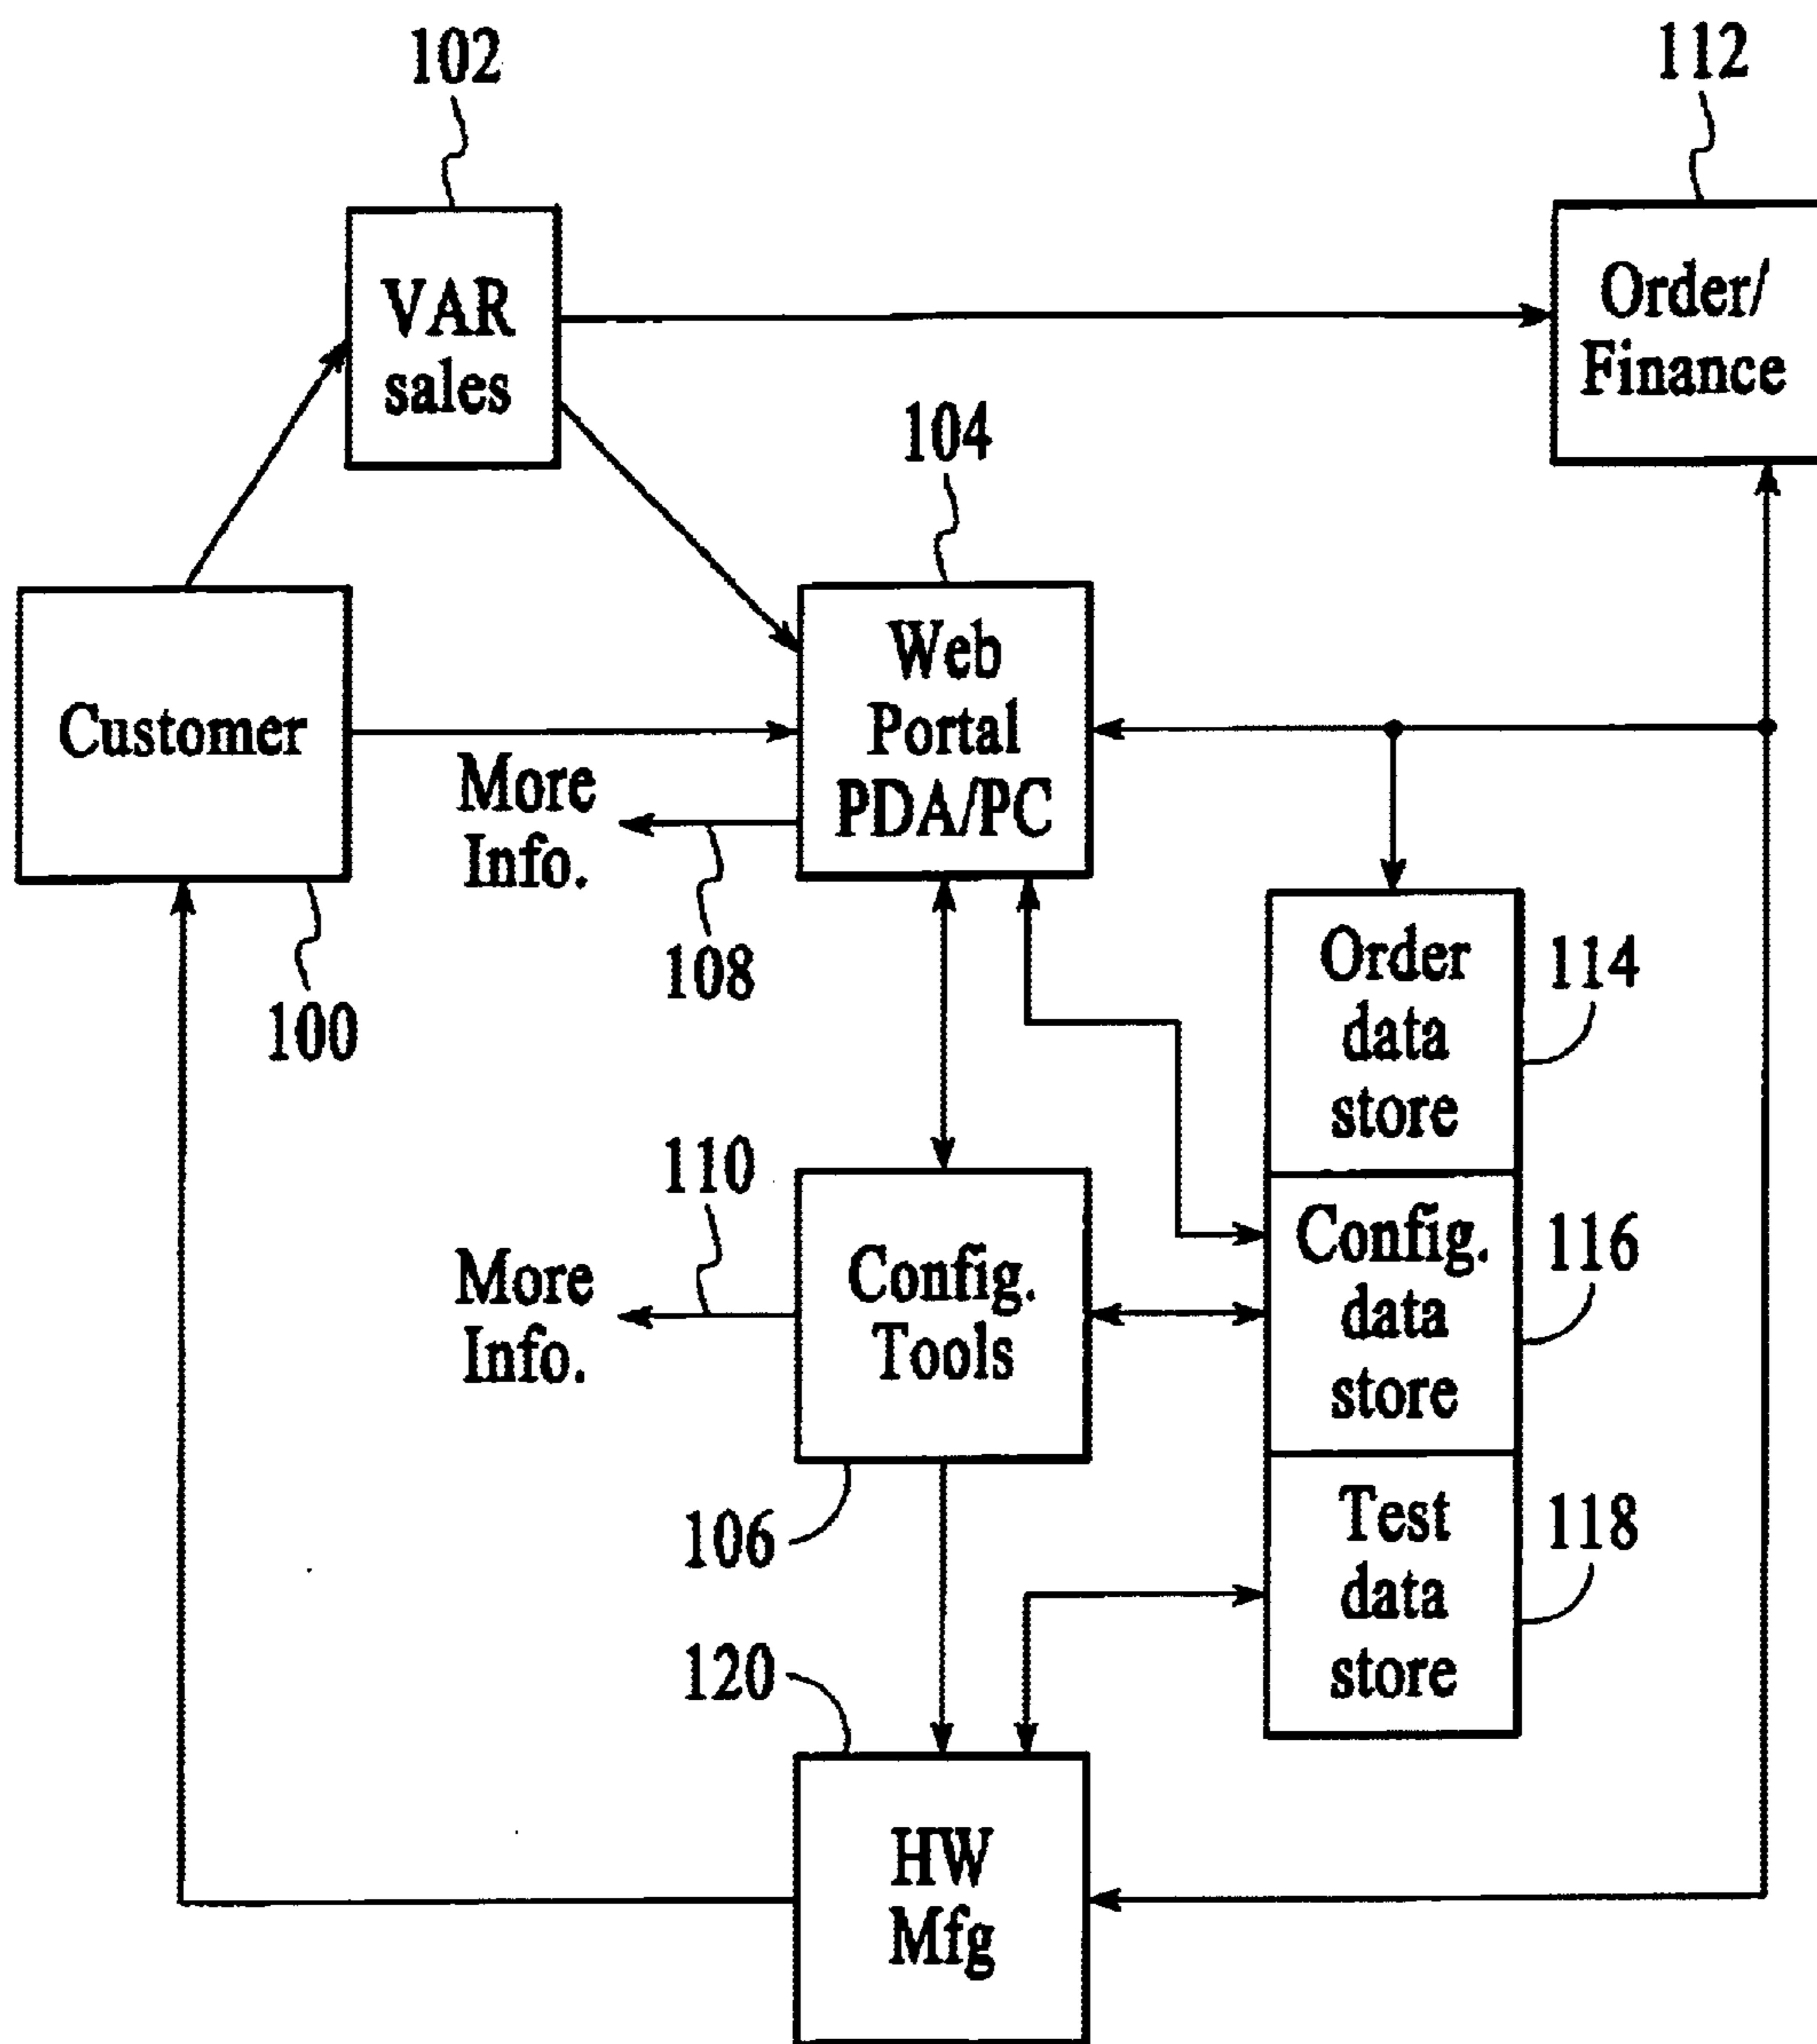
102

112

VAR sales

Order/ Finance

104

Customer

Web Portal PDA/PC

More Info.

108

100

Order data store

114

110

More Info.

Config. Tools

Config. data store

116

106

Test data store

118

120

HW Mfg